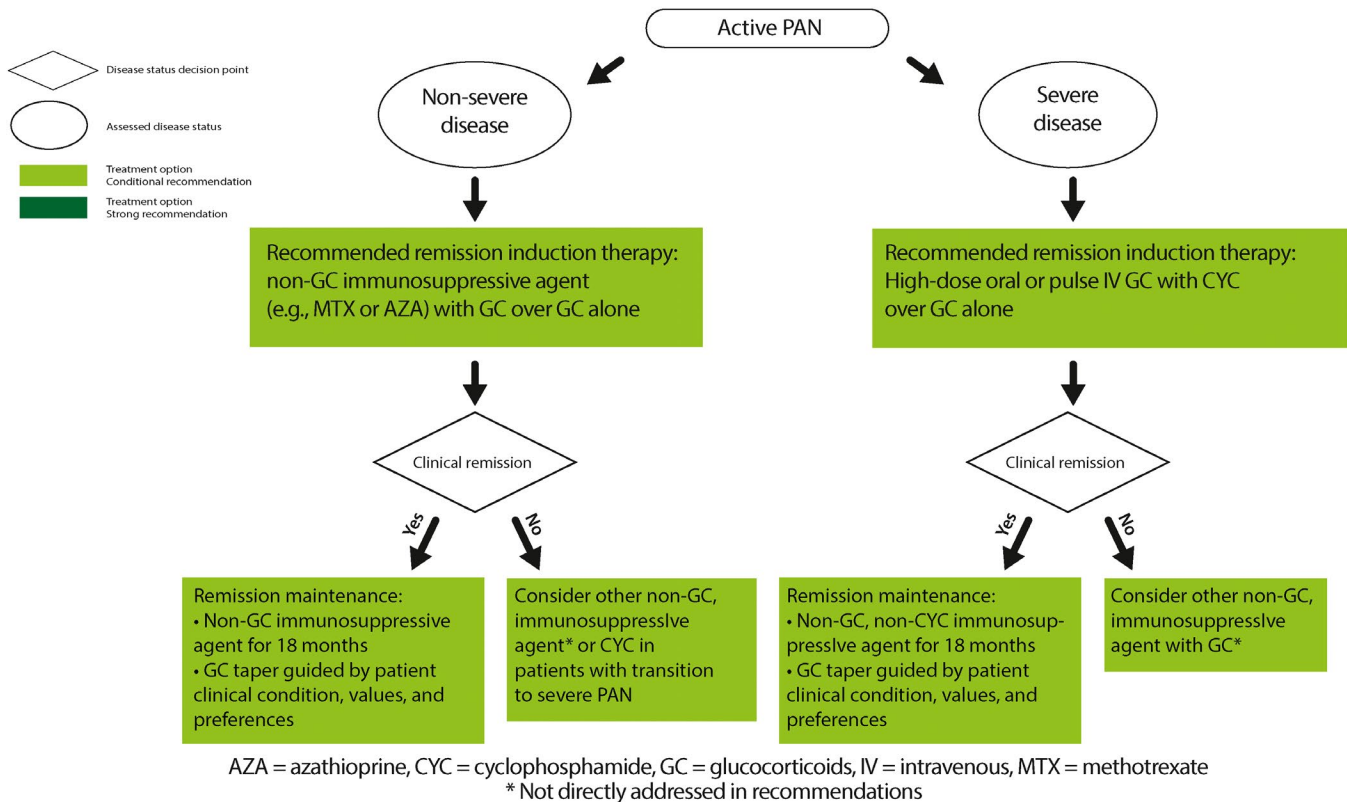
Active PAN

Disease status decision point

Assessed disease status

Treatment option
Conditional recommendation

Treatment option
Strong recommendation

Non-severe disease

Recommended remission induction therapy: non-GC immunosuppressive agent (e.g., MTX or AZA) with GC over GC alone

Clinical remission

Yes

No

Remission maintenance:
• Non-GC immunosuppressive agent for 18 months
• GC taper guided by patient clinical condition, values, and preferences

Consider other non-GC, immunosuppressIve agent* or CYC in patients with transition to severe PAN

Severe disease

Recommended remission induction therapy: High-dose oral or pulse IV GC with CYC over GC alone

Clinical remission

Yes

No

Remission maintenance:
• Non-GC, non-CYC immunosuppressIve agent for 18 months
• GC taper guided by patient clinical condition, values, and preferences

Consider other non-GC, immunosuppressIve agent with GC*

AZA = azathioprine, CYC = cyclophosphamide, GC = glucocorticoids, IV = intravenous, MTX = methotrexate
* Not directly addressed in recommendations